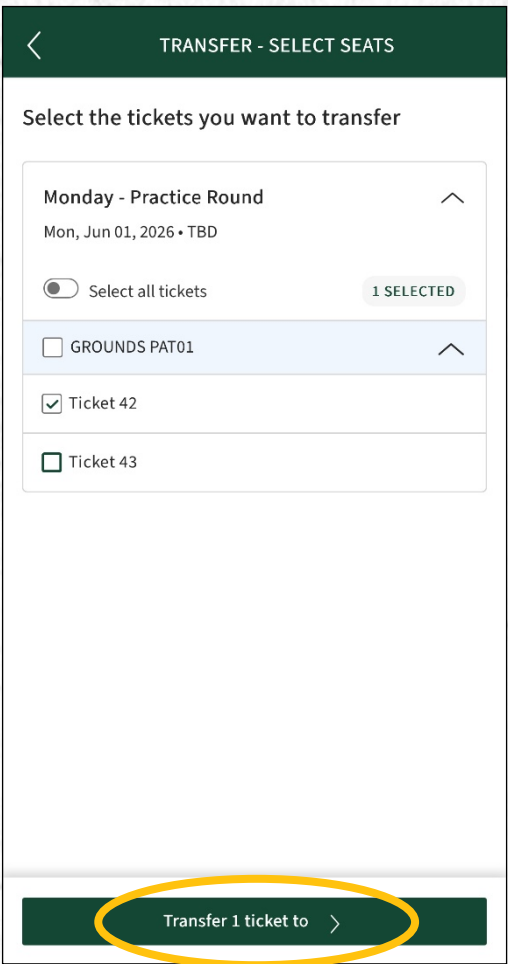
TRANSFER - SELECT SEATS

Select the tickets you want to transfer

Monday - Practice Round

Mon, Jun 01, 2026 • TBD

Select all tickets

1 SELECTED

GROUNDS PAT01

Ticket 42

Ticket 43

Transfer 1 ticket to